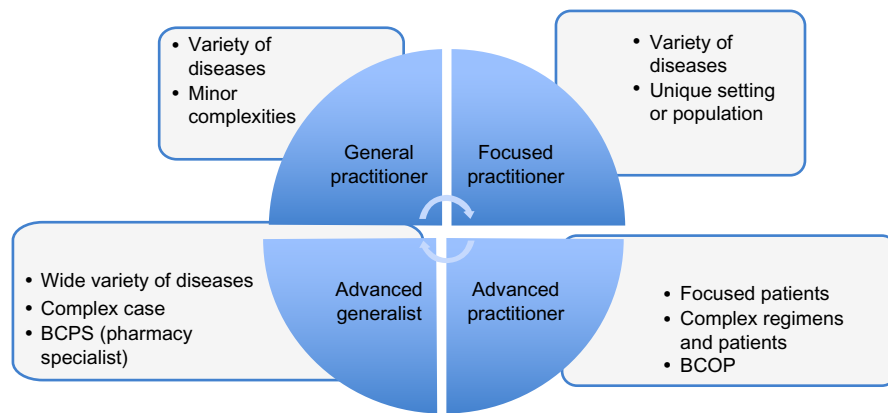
• Variety of diseases
• Minor complexities

• Variety of diseases
• Unique setting or population

General practitioner

Focused practitioner

• Wide variety of diseases
• Complex case
• BCPS (pharmacy specialist)

Advanced generalist

Advanced practitioner

• Focused patients
• Complex regimens and patients
• BCOP